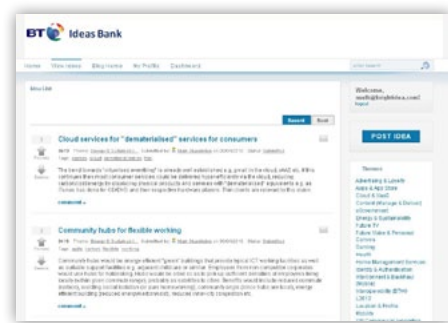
BT Ideas Bank

Home View ideas Blog news My Profile Dashboard

View idea

Recent Best

Cloud services for "dematerialised" services for consumers

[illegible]

comment »

Community hubs for flexible working

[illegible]

comment »

Welcome,
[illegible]

POST IDEA

Themes

Advertising & Loyalty
Apps & App Store
Cloud & SaaS
Content (Manage & Deliver)
eGovernment
Energy & Sustainable
Future TV
Future Voice & Personal
Gaming
Health
Home Management Services
Identity & Authentication
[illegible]
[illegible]
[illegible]
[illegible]
Mobile
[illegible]